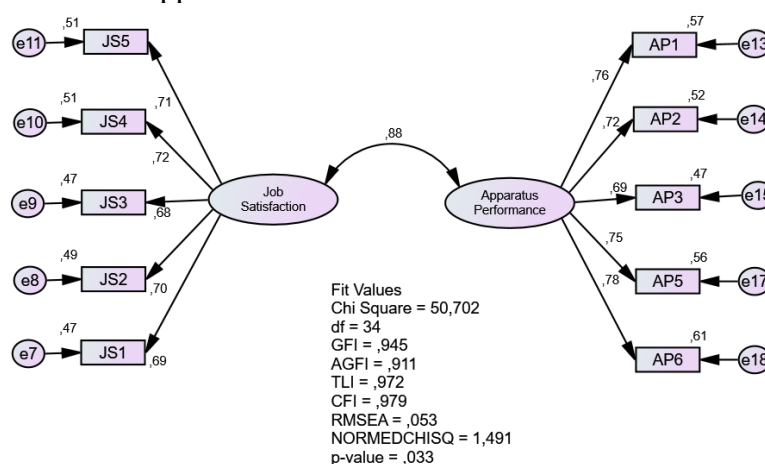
e11 ,51 JS5
e10 ,51 JS4
e9 ,47 JS3
e8 ,49 JS2
e7 ,47 JS1

,71
,72
,68
,70
,69

Job Satisfaction

,88

Apparatus Performance

,76
,72
,69
,75
,78

,57 AP1 e13
,52 AP2 e14
,47 AP3 e15
,56 AP5 e17
,61 AP6 e18

Fit Values
Chi Square = 50,702
df = 34
GFI = ,945
AGFI = ,911
TLI = ,972
CFI = ,979
RMSEA = ,053
NORMEDCHISQ = 1,491
p-value = ,033